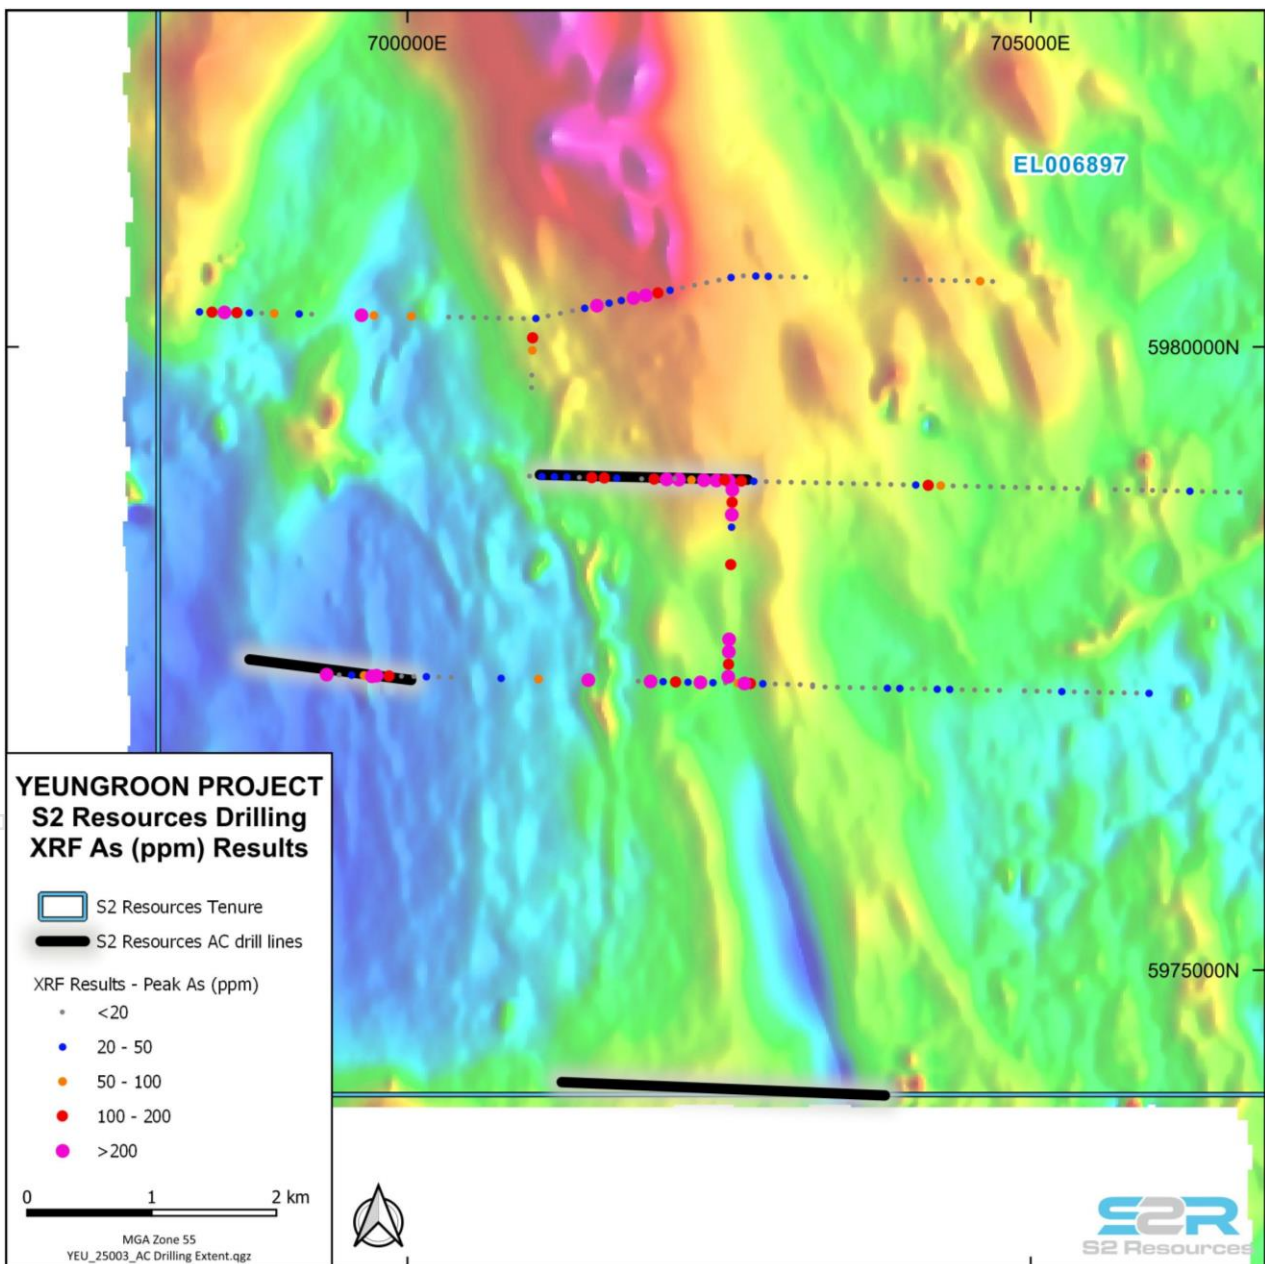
700000E

705000E

EL006897

5980000N

5975000N

YEUNGROON PROJECT
S2 Resources Drilling
XRF As (ppm) Results

S2 Resources Tenure

S2 Resources AC drill lines

XRF Results - Peak As (ppm)

<20

20 - 50

50 - 100

100 - 200

>200

0 1 2 km

MGA Zone 55
YEU_25003_AC Drilling Extent.qgz

S2R
S2 Resources